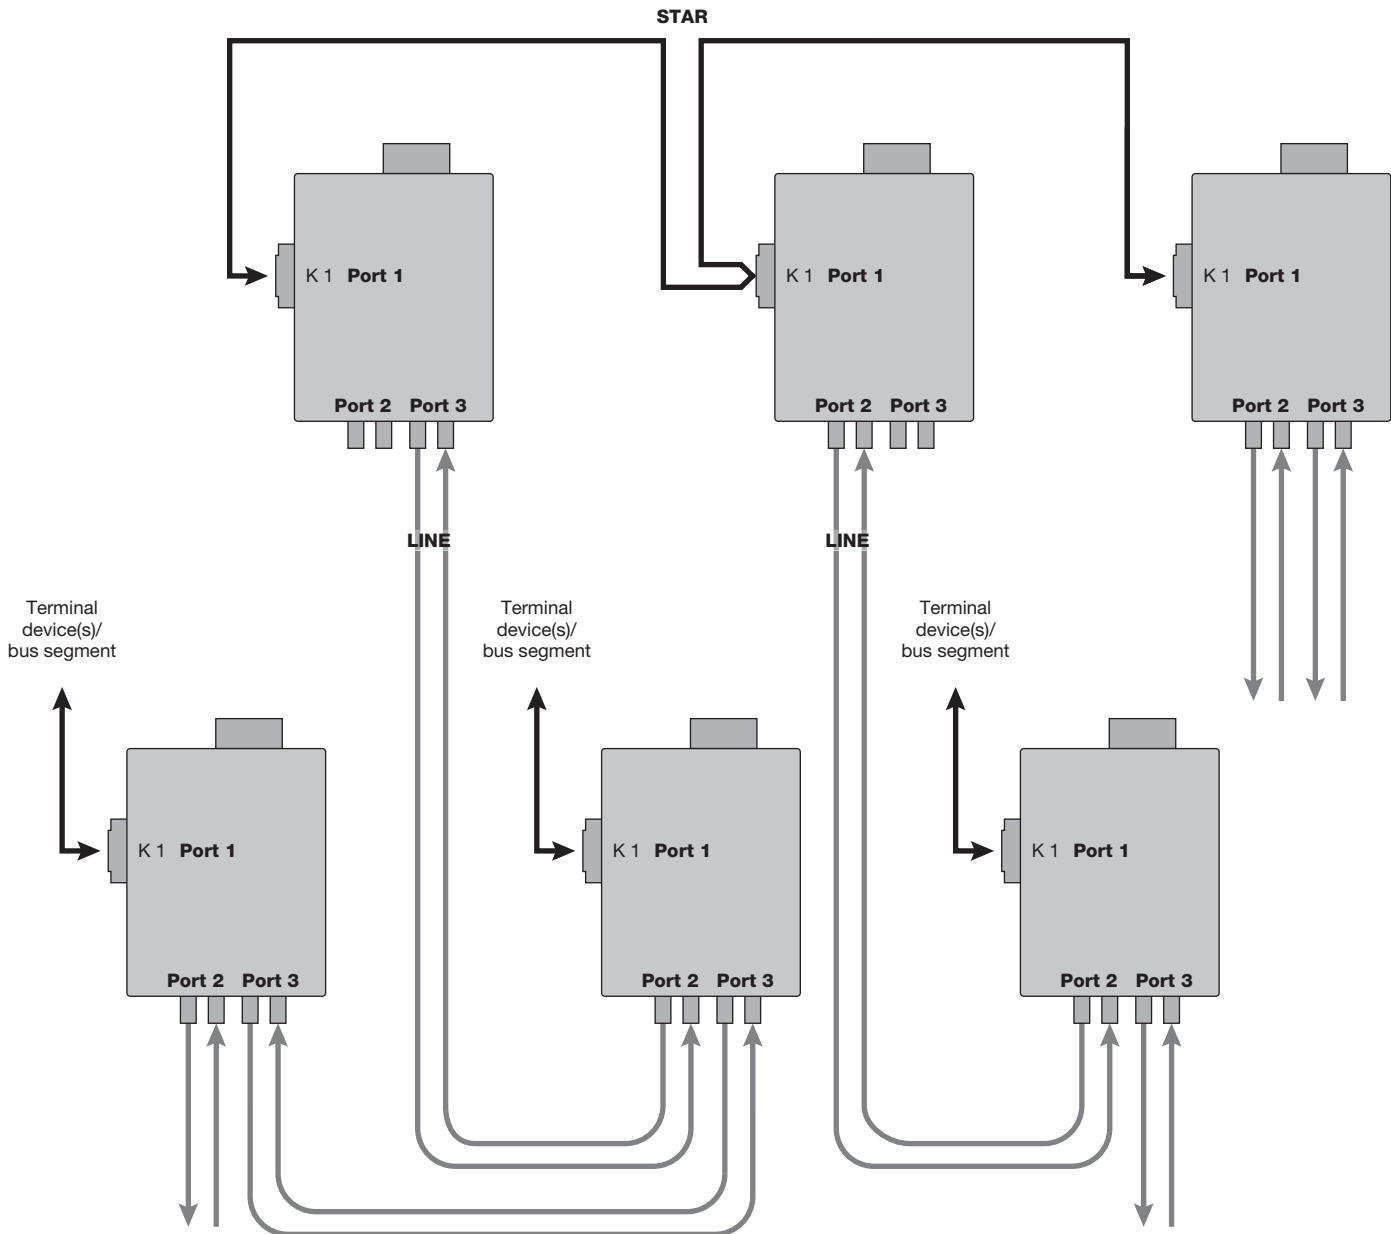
STAR

K 1 Port 1
Port 2 Port 3

K 1 Port 1
Port 2 Port 3

K 1 Port 1
Port 2 Port 3

LINE

LINE

Terminal device(s)/ bus segment

Terminal device(s)/ bus segment

Terminal device(s)/ bus segment

K 1 Port 1
Port 2 Port 3

K 1 Port 1
Port 2 Port 3

K 1 Port 1
Port 2 Port 3